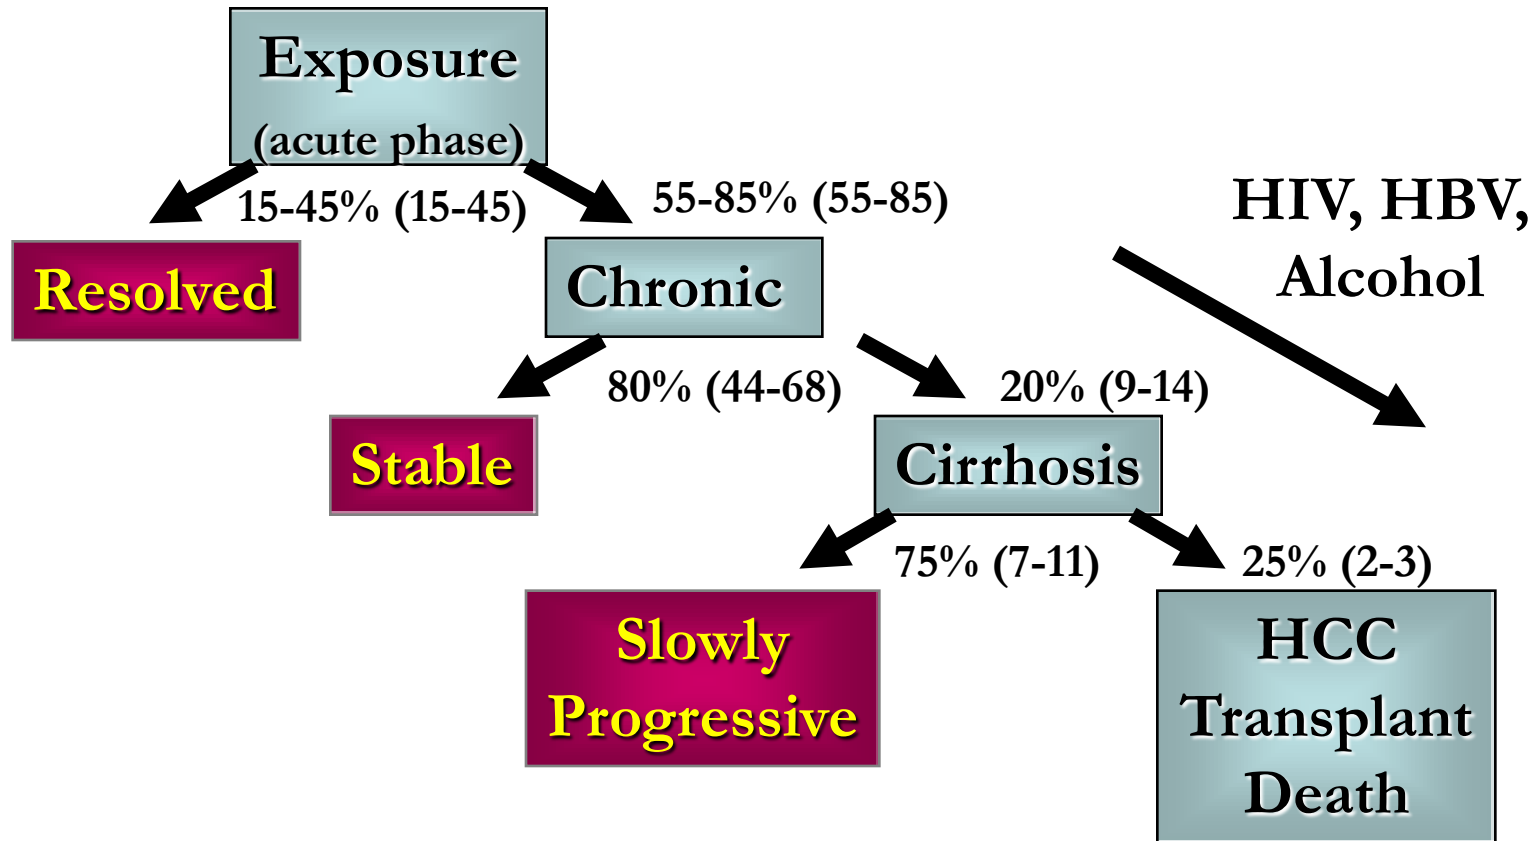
Exposure
(acute phase)

15-45% (15-45)

55-85% (55-85)

HIV, HBV, Alcohol

Resolved

Chronic

80% (44-68)

20% (9-14)

Stable

Cirrhosis

75% (7-11)

25% (2-3)

Slowly Progressive

HCC
Transplant
Death